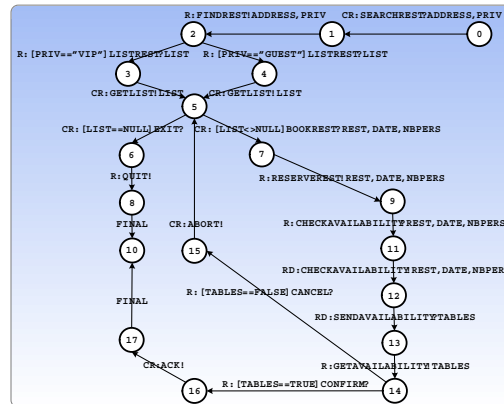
R: FINDREST!ADDRESS, PRIV
CR: SEARCHREST?ADDRESS, PRIV
2
1
0
R: [PRIV=="VIP"] LISTREST?LIST
R: [PRIV=="GUEST"] LISTREST?LIST
3
4
CR: GETLIST! LIST
CR: GETLIST! LIST
5
CR: [LIST==NULL] EXIT?
CR: [LIST<>NULL] BOOKREST? REST, DATE, NBPERS
6
7
R: QUIT!
R: RESERVEREST! REST, DATE, NBPERS
8
9
FINAL
CR: ABORT!
R: CHECKAVAILABILITY! REST, DATE, NBPERS
10
15
11
RD: CHECKAVAILABILITY? REST, DATE, NBPER
FINAL
R: [TABLES==FALSE] CANCEL?
12
RD: SENDAVAILABILITY! TABLES
17
13
CR: ACK!
R: GETAVAILABILITY! TABLES
R: [TABLES==TRUE] CONFIRM?
16
14